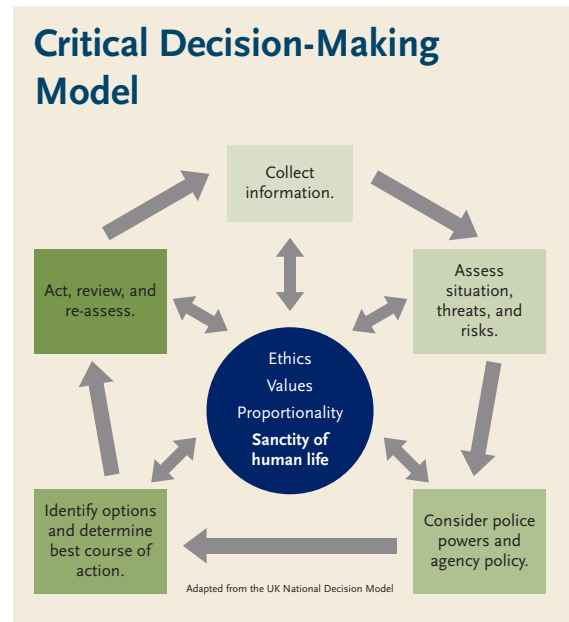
Critical Decision-Making Model

Collect information.

Assess situation, threats, and risks.

Consider police powers and agency policy.

Identify options and determine best course of action.

Act, review, and re-assess.

Ethics
Values
Proportionality
Sanctity of human life

Adapted from the UK National Decision Model